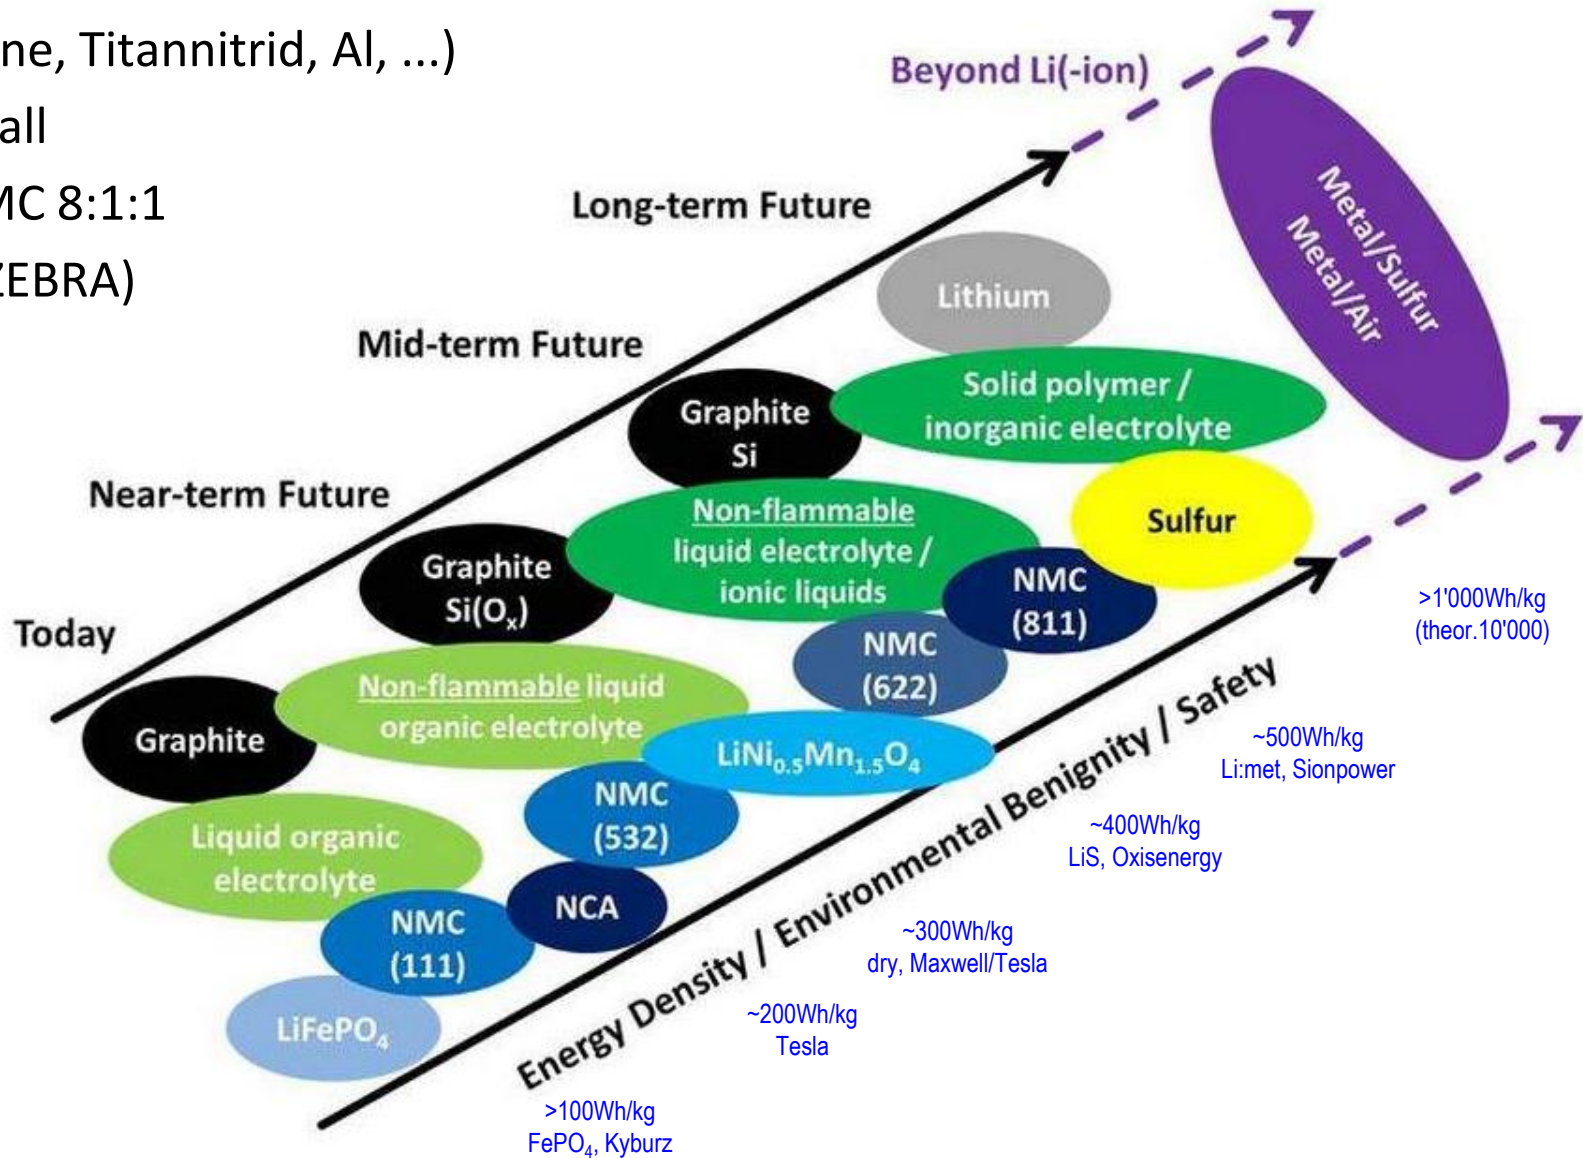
ne, Titannitrid, Al, ...)
all
MC 8:1:1
ZEBRA)

Beyond Li(-ion)

Metal/Sulfur
Metal/Air

Long-term Future

Lithium

Mid-term Future

Graphite
Si

Solid polymer / inorganic electrolyte

Near-term Future

Non-flammable liquid electrolyte / ionic liquids

Sulfur

Graphite
Si(O$_x$)

NMC (811)

Today

NMC (622)

Graphite

Non-flammable liquid organic electrolyte

LiNi$_{0.5}$Mn$_{1.5}$O$_4$

NMC (532)

Liquid organic electrolyte

NCA

NMC (111)

LiFePO$_4$

Energy Density / Environmental Benignity / Safety

>1'000Wh/kg
(theor.10'000)

~500Wh/kg
Li:met, Sionpower

~400Wh/kg
LiS, Oxisenergy

~300Wh/kg
dry, Maxwell/Tesla

~200Wh/kg
Tesla

>100Wh/kg
FePO$_4$, Kyburz